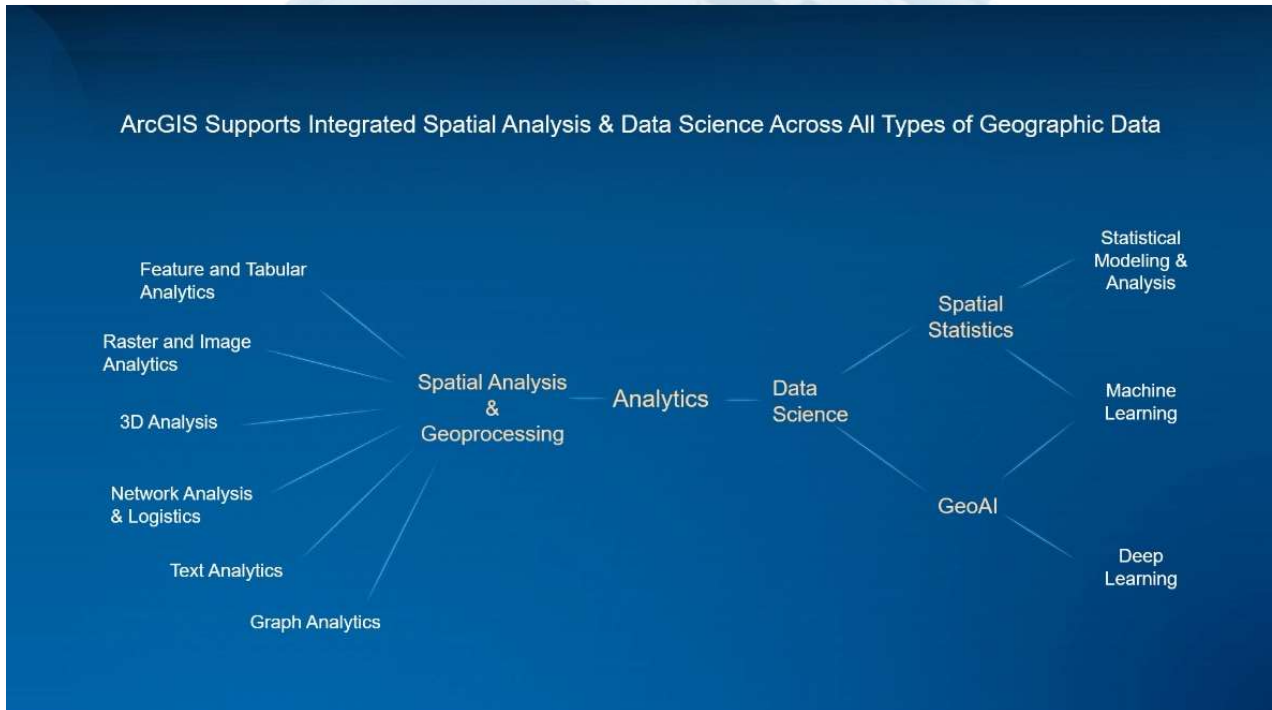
ArcGIS Supports Integrated Spatial Analysis & Data Science Across All Types of Geographic Data

Feature and Tabular Analytics

Raster and Image Analytics

3D Analysis

Network Analysis & Logistics

Text Analytics

Graph Analytics

Spatial Analysis & Geoprocessing

Analytics

Data Science

Spatial Statistics

GeoAI

Statistical Modeling & Analysis

Machine Learning

Deep Learning